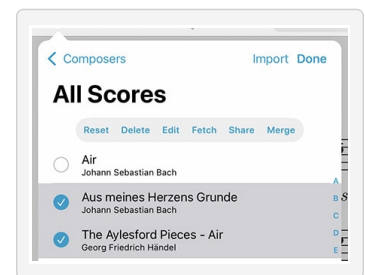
< Composers Import Done

All Scores

Reset Delete Edit Fetch Share Merge

Air
Johann Sebastian Bach

Aus meines Herzens Grunde
Johann Sebastian Bach

The Aylesford Pieces - Air
Georg Friedrich Händel

A
B
C
D
E